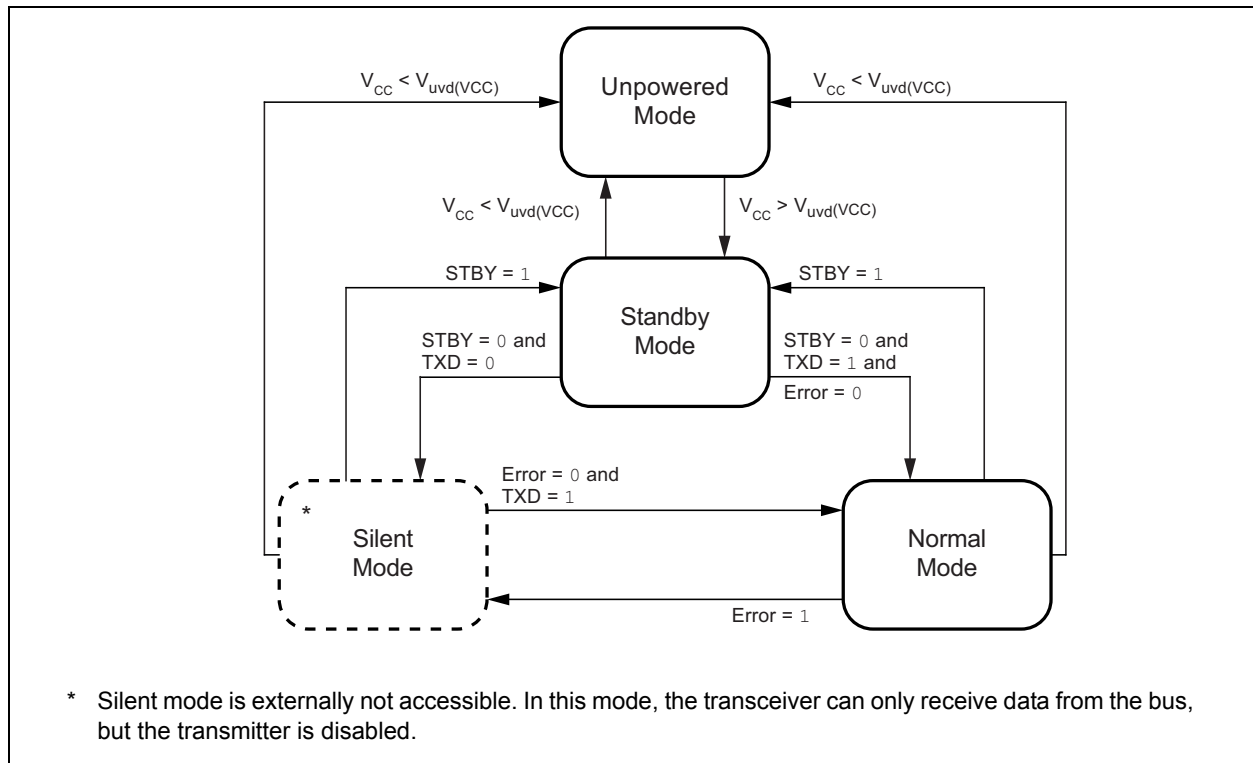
$V_{CC} < V_{uvd(VCC)}$

Unpowered Mode

$V_{CC} < V_{uvd(VCC)}$

$V_{CC} < V_{uvd(VCC)}$

$V_{CC} > V_{uvd(VCC)}$

STBY = 1

STBY = 1

Standby Mode

STBY = 0 and TXD = 0

STBY = 0 and TXD = 1 and Error = 0

Error = 0 and TXD = 1

*

Silent Mode

Normal Mode

Error = 1

* Silent mode is externally not accessible. In this mode, the transceiver can only receive data from the bus, but the transmitter is disabled.